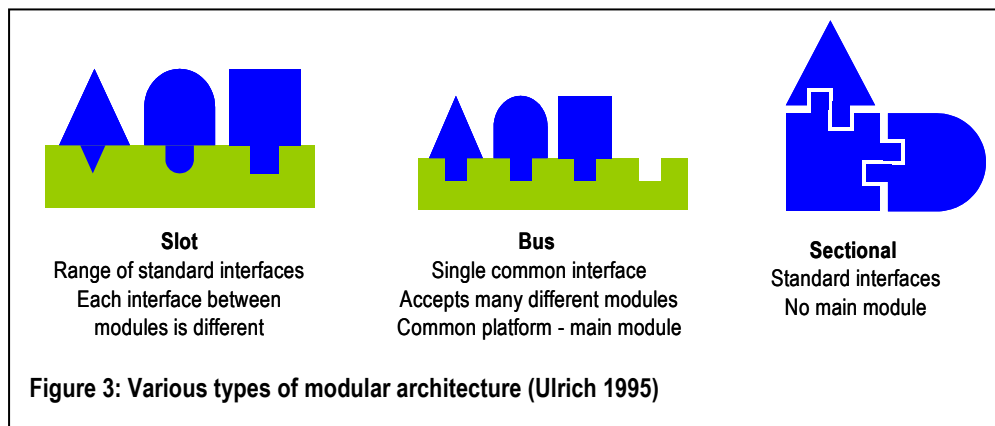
**Slot**
Range of standard interfaces
Each interface between modules is different

**Bus**
Single common interface
Accepts many different modules
Common platform - main module

**Sectional**
Standard interfaces
No main module

**Figure 3: Various types of modular architecture (Ulrich 1995)**